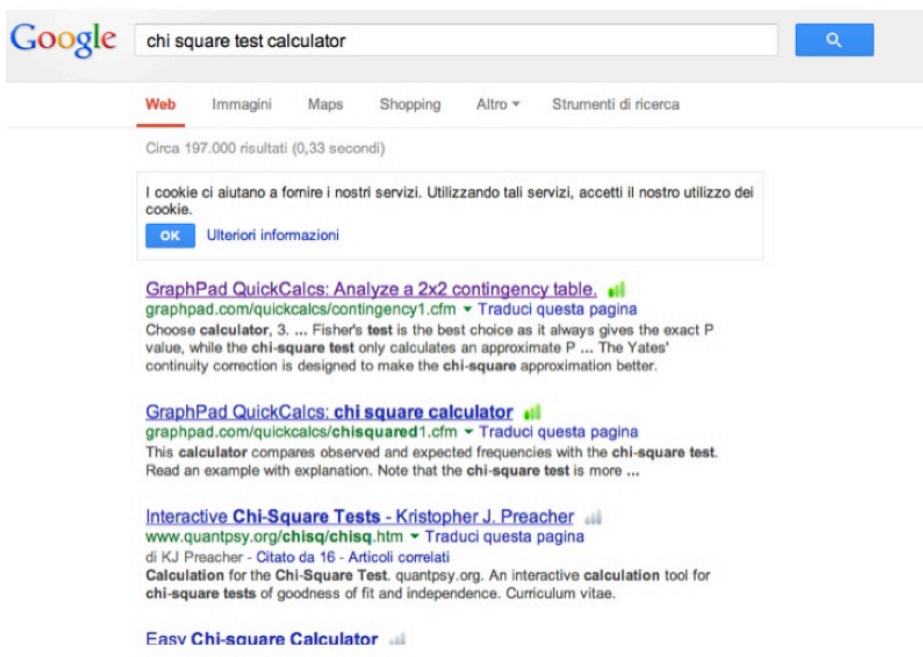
Google

chi square test calculator

Web Immagini Maps Shopping Altro ▾ Strumenti di ricerca

Circa 197.000 risultati (0,33 secondi)

I cookie ci aiutano a fornire i nostri servizi. Utilizzando tali servizi, accetti il nostro utilizzo dei cookie.

OK Ulteriori informazioni

GraphPad QuickCalcs: Analyze a 2x2 contingency table.
graphpad.com/quickcalcs/contingency1.cfm ▾ Traduci questa pagina
Choose calculator, 3. ... Fisher's test is the best choice as it always gives the exact P value, while the chi-square test only calculates an approximate P ... The Yates' continuity correction is designed to make the chi-square approximation better.

GraphPad QuickCalcs: chi square calculator
graphpad.com/quickcalcs/chisquared1.cfm ▾ Traduci questa pagina
This calculator compares observed and expected frequencies with the chi-square test. Read an example with explanation. Note that the chi-square test is more ...

Interactive Chi-Square Tests - Kristopher J. Preacher
www.quantpsy.org/chisq/chisq.htm ▾ Traduci questa pagina
di KJ Preacher - Citato da 16 - Articoli correlati
Calculation for the Chi-Square Test. quantpsy.org. An interactive calculation tool for chi-square tests of goodness of fit and independence. Curriculum vitae.

Easy Chi-square Calculator